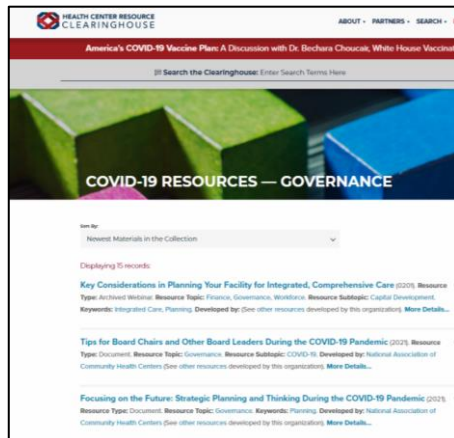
HEALTH CENTER RESOURCE CLEARINGHOUSE

ABOUT ▾ PARTNERS ▾ SEARCH ▾

America's COVID-19 Vaccine Plan: A Discussion with Dr. Bechara Choucair, White House Vaccinat

Search the Clearinghouse: Enter Search Terms Here

COVID-19 RESOURCES — GOVERNANCE

Sort By:

Newest Materials in the Collection

Displaying 15 records

Key Considerations in Planning Your Facility for Integrated, Comprehensive Care (2021). Resource Type: Archived Webinar. Resource Topic: Finance, Governance, Workforce. Resource Subtopic: Capital Development. Keywords: Integrated Care, Planning. Developed by: (See other resources developed by this organization). More Details...

Tips for Board Chairs and Other Board Leaders During the COVID-19 Pandemic (2021). Resource Type: Document. Resource Topic: Governance. Resource Subtopic: COVID-19. Developed by: National Association of Community Health Centers (See other resources developed by this organization). More Details...

Focusing on the Future: Strategic Planning and Thinking During the COVID-19 Pandemic (2021). Resource Type: Document. Resource Topic: Governance. Keywords: Planning. Developed by: National Association of Community Health Centers (See other resources developed by this organization). More Details...